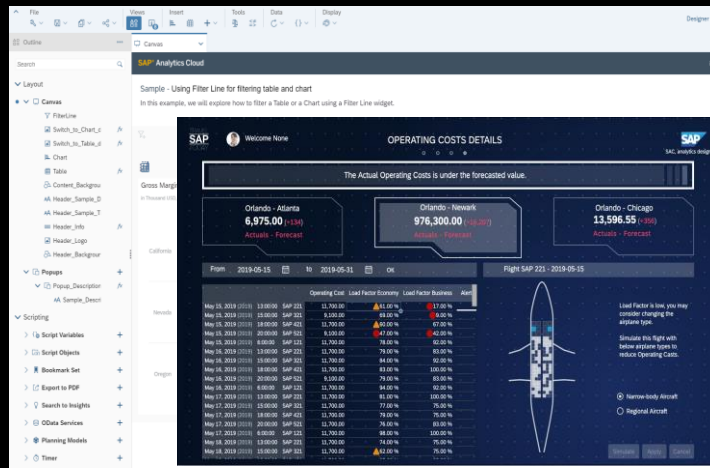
File Views Insert Tools Data Display

Designer

Outline

Canvas

Search

Layout

Canvas

FilterLine

Switch_to_Chart_c

Switch_to_Table_d

Chart

Table

Content_Backgrou

Header_Sample_D

Header_Sample_T

Header_Info

Header_Logo

Header_Backgrour

Popups

Popup_Description

Sample_Descri

Scripting

Script Variables

Script Objects

Bookmark Set

Export to PDF

Search to Insights

OData Services

Planning Models

Timer

SAP Analytics Cloud

Sample - Using Filter Line for filtering table and chart

In this example, we will explore how to filter a Table or a Chart using a Filter Line widget.

Gross Margin

California

Nevada

Oregon

SAP

Welcome None

OPERATING COSTS DETAILS

SAP

SAC, analytics design

The Actual Operating Costs is under the forecasted value.

Orlando - Atlanta
6,975.00 (+134)
Actuals - Forecast

Orlando - Newark
976,300.00 (-10.2K)
Actuals - Forecast

Orlando - Chicago
13,596.55 (+356)
Actuals - Forecast

From 2019-05-15 to 2019-05-31 OK

Flight SAP 221 - 2019-05-15

| | Operating Cost | Load Factor Economy | Load Factor Business | Alert |
|---|---|---|---|---|
| May 15, 2019 (2019) 13:00:00 SAP 121 | 11,700.00 | 51.00 % | 17.00 % | |
| May 15, 2019 (2019) 15:00:00 SAP 221 | 9,100.00 | 69.00 % | 8.00 % | |
| May 15, 2019 (2019) 18:00:00 SAP 421 | 11,700.00 | 60.00 % | 67.00 % | |
| May 15, 2019 (2019) 20:00:00 SAP 521 | 9,100.00 | 47.00 % | 42.00 % | |
| May 15, 2019 (2019) 6:00:00 SAP 121 | 11,700.00 | 78.00 % | 92.00 % | |
| May 16, 2019 (2019) 13:00:00 SAP 121 | 11,700.00 | 79.00 % | 83.00 % | |
| May 16, 2019 (2019) 15:00:00 SAP 221 | 9,100.00 | 94.00 % | 92.00 % | |
| May 16, 2019 (2019) 18:00:00 SAP 421 | 11,700.00 | 83.00 % | 100.00 % | |
| May 16, 2019 (2019) 20:00:00 SAP 521 | 9,100.00 | 79.00 % | 83.00 % | |
| May 16, 2019 (2019) 6:00:00 SAP 121 | 11,700.00 | 94.00 % | 92.00 % | |
| May 17, 2019 (2019) 13:00:00 SAP 121 | 11,700.00 | 81.00 % | 100.00 % | |
| May 17, 2019 (2019) 15:00:00 SAP 221 | 11,700.00 | 77.00 % | 75.00 % | |
| May 17, 2019 (2019) 18:00:00 SAP 421 | 11,700.00 | 79.00 % | 75.00 % | |
| May 17, 2019 (2019) 20:00:00 SAP 521 | 11,700.00 | 76.00 % | 83.00 % | |
| May 17, 2019 (2019) 6:00:00 SAP 121 | 11,700.00 | 78.00 % | 100.00 % | |
| May 18, 2019 (2019) 13:00:00 SAP 121 | 11,700.00 | 74.00 % | 75.00 % | |
| May 18, 2019 (2019) 15:00:00 SAP 221 | 11,700.00 | 62.00 % | 75.00 % | |

Load Factor is low, you may consider changing the airplane type.

Simulate this flight with below airplane types to reduce Operating Costs.

Narrow-body Aircraft

Regional Aircraft

Simulate Apply Cancel